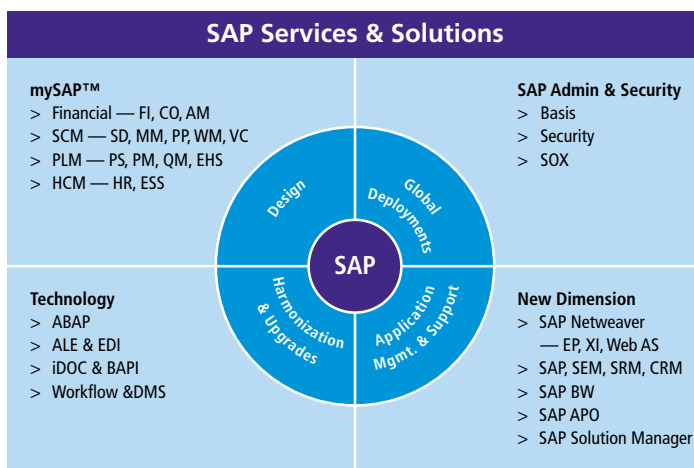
SAP Services & Solutions

mySAP™
> Financial — FI, CO, AM
> SCM — SD, MM, PP, WM, VC
> PLM — PS, PM, QM, EHS
> HCM — HR, ESS

SAP Admin & Security
> Basis
> Security
> SOX

Design

Global Deployments

SAP

Harmonization & Upgrades

Application Mgmt. & Support

Technology
> ABAP
> ALE & EDI
> iDOC & BAPI
> Workflow &DMS

New Dimension
> SAP Netweaver — EP, XI, Web AS
> SAP, SEM, SRM, CRM
> SAP BW
> SAP APO
> SAP Solution Manager